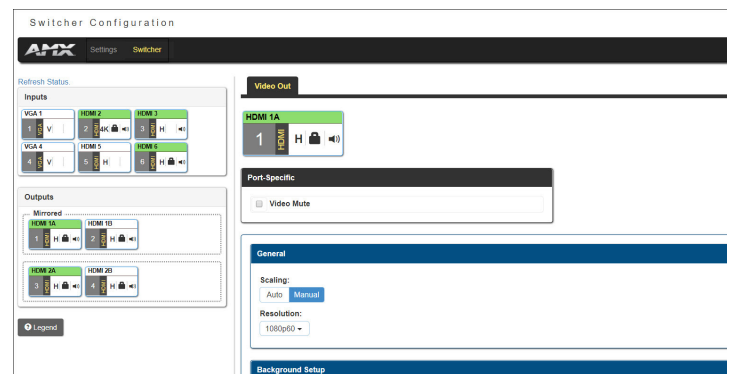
Switcher Configuration

AMX Settings Switcher

Refresh Status

Inputs

VGA 1
1 VGA V

HDMI 2
2 HDMI 4K

HDMI 3
3 HDMI H

VGA 4
4 VGA V

HDMI 5
5 HDMI H

HDMI 6
6 HDMI H

Outputs

Mirrored

HDMI 1A
1 HDMI H

HDMI 1B
2 HDMI H

HDMI 2A
3 HDMI H

HDMI 2B
4 HDMI H

Legend

Video Out

HDMI 1A
1 HDMI H

Port-Specific

Video Mute

General

Scaling:
Auto Manual

Resolution:
1080p60

Background Setup